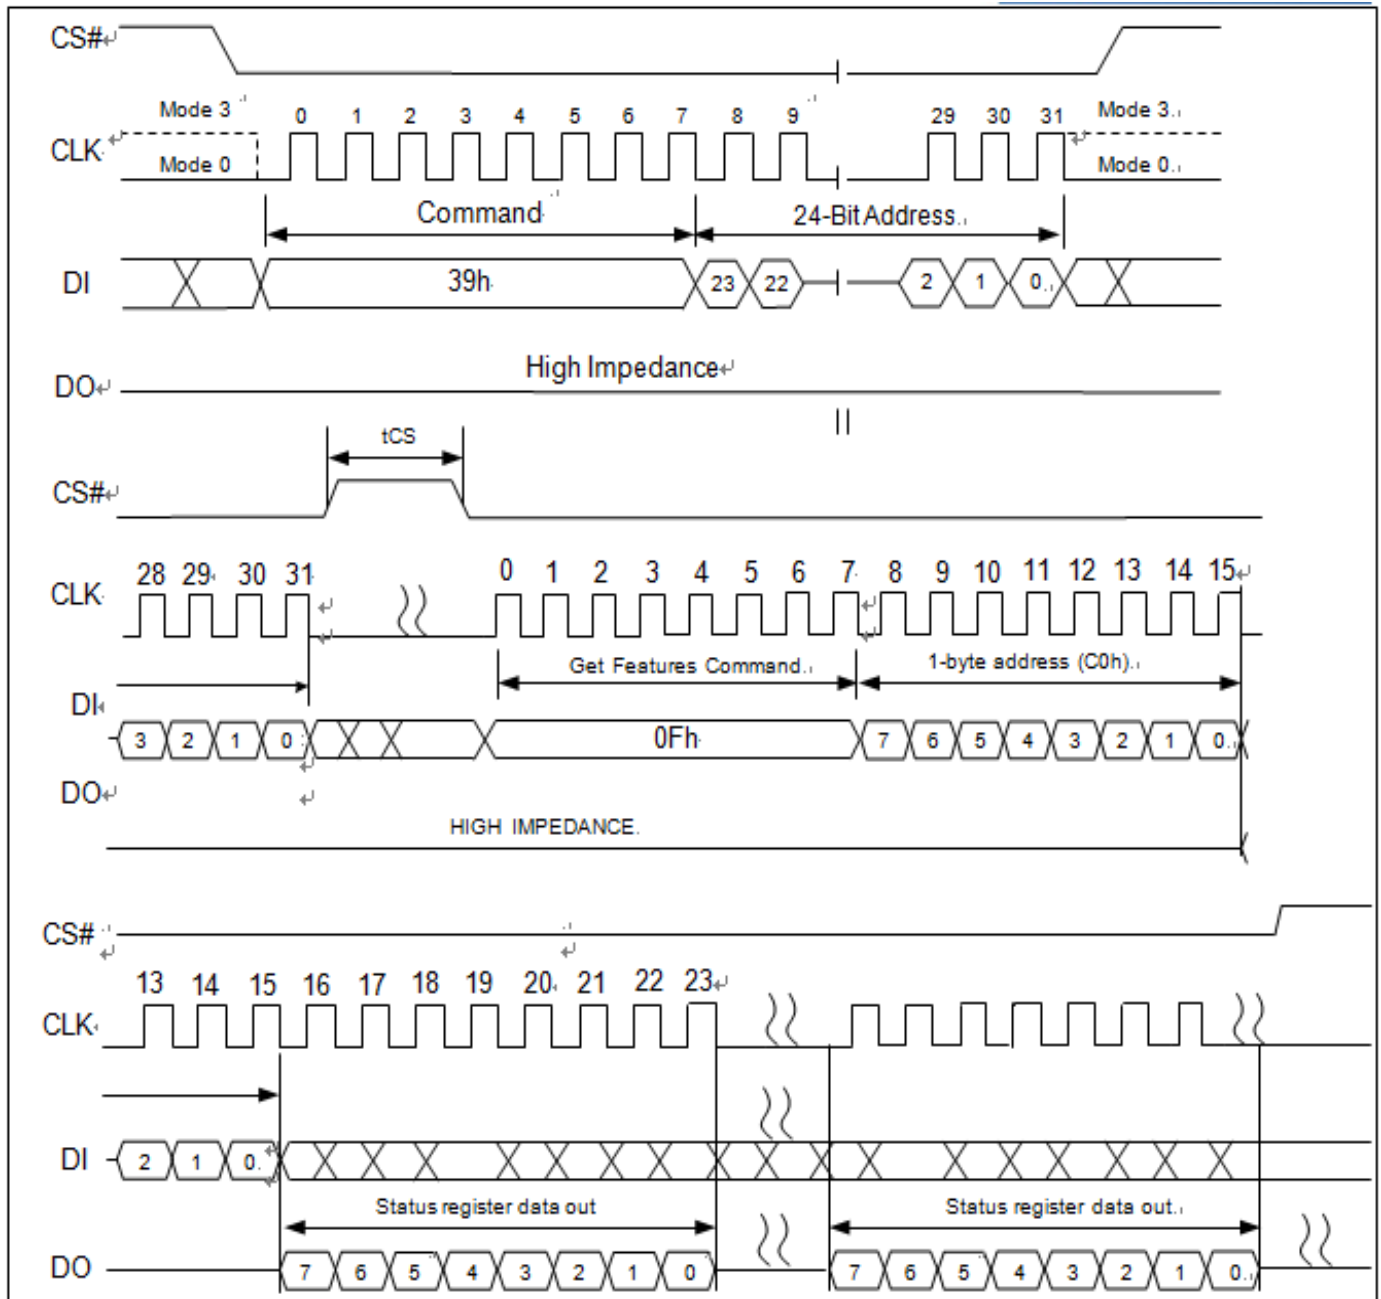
CS#

Mode 3 0 1 2 3 4 5 6 7 8 9 29 30 31 Mode 3.

CLK

Mode 0 Mode 0.

Command

24-Bit Address.

DI

39h

23 22 2 1 0.

DO

High Impedance

CS#

tCS

CLK

28 29 30 31 0 1 2 3 4 5 6 7 8 9 10 11 12 13 14 15

Get Features Command.

1-byte address (C0h).

DI

3 2 1 0

0Fh

7 6 5 4 3 2 1 0.

DO

HIGH IMPEDANCE.

CS#

CLK

13 14 15 16 17 18 19 20 21 22 23

DI

2 1 0.

Status register data out

Status register data out.

DO

7 6 5 4 3 2 1 0 7 6 5 4 3 2 1 0.